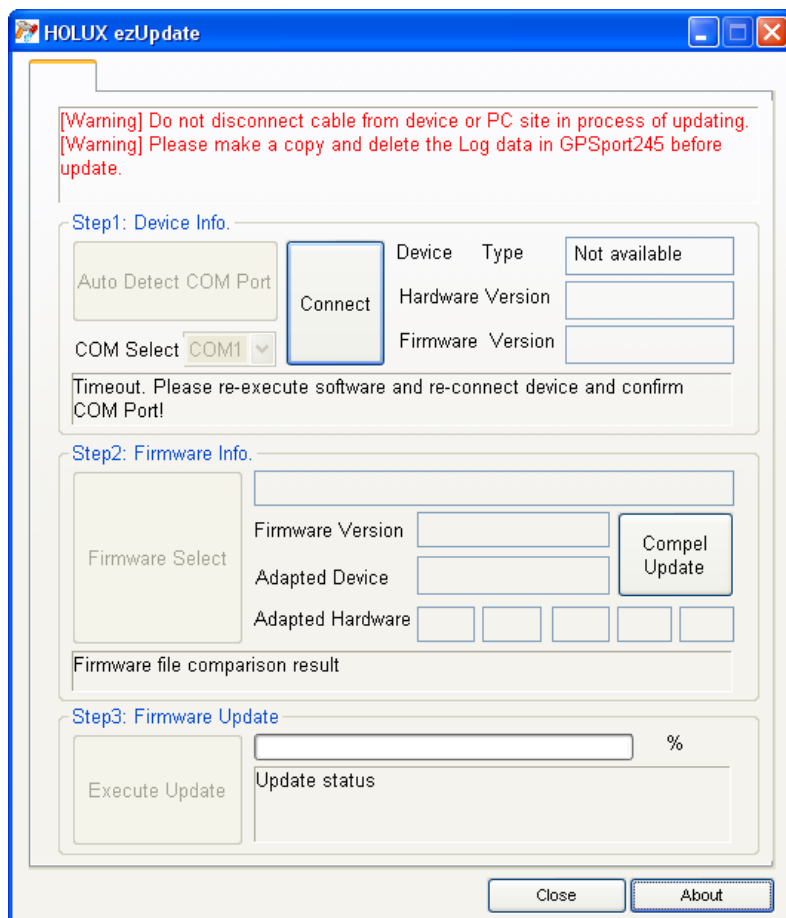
HOLUX ezUpdate

[Warning] Do not disconnect cable from device or PC site in process of updating.
[Warning] Please make a copy and delete the Log data in GPSport245 before update.

Step1: Device Info.

Auto Detect COM Port

Connect

Device Type Not available

Hardware Version

Firmware Version

COM Select COM1

Timeout. Please re-execute software and re-connect device and confirm COM Port!

Step2: Firmware Info.

Firmware Select

Firmware Version

Adapted Device

Adapted Hardware

Compel Update

Firmware file comparison result

Step3: Firmware Update

Execute Update

%

Update status

Close

About